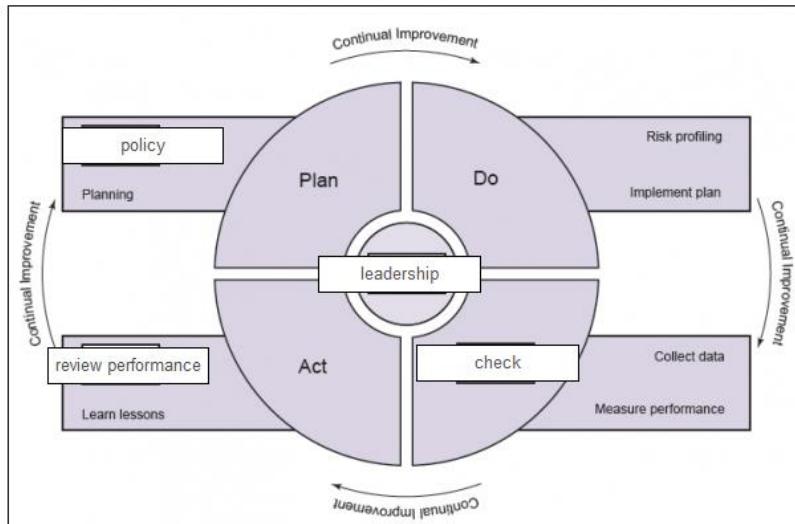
Continual Improvement

policy

Planning

Plan

Do

Risk profiling

Implement plan

Continual Improvement

leadership

Continual Improvement

review performance

Learn lessons

Act

check

Collect data

Measure performance

Continual Improvement